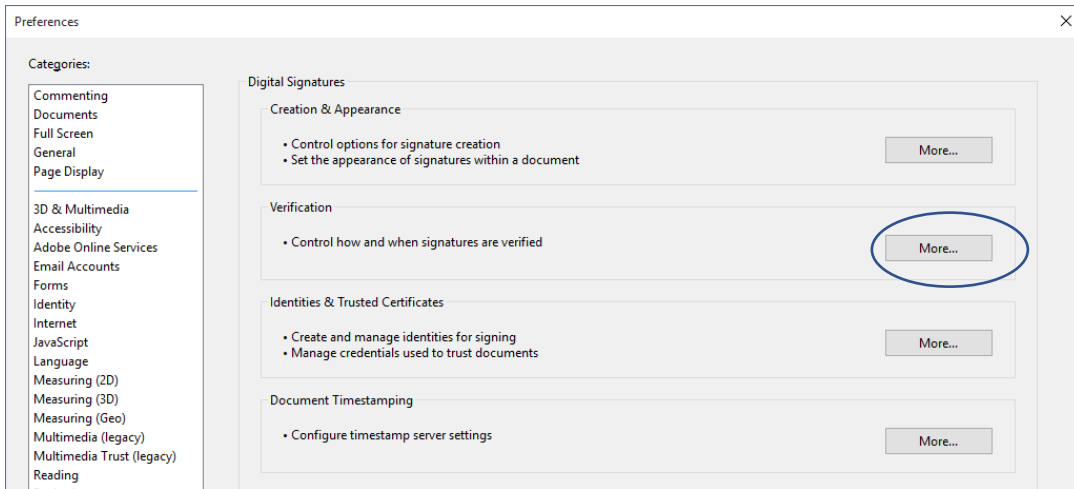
Preferences

×

Categories:

Commenting
Documents
Full Screen
General
Page Display

3D & Multimedia
Accessibility
Adobe Online Services
Email Accounts
Forms
Identity
Internet
JavaScript
Language
Measuring (2D)
Measuring (3D)
Measuring (Geo)
Multimedia (legacy)
Multimedia Trust (legacy)
Reading

Digital Signatures

Creation & Appearance

• Control options for signature creation
• Set the appearance of signatures within a document

More...

Verification

• Control how and when signatures are verified

More...

Identities & Trusted Certificates

• Create and manage identities for signing
• Manage credentials used to trust documents

More...

Document Timestamping

• Configure timestamp server settings

More...